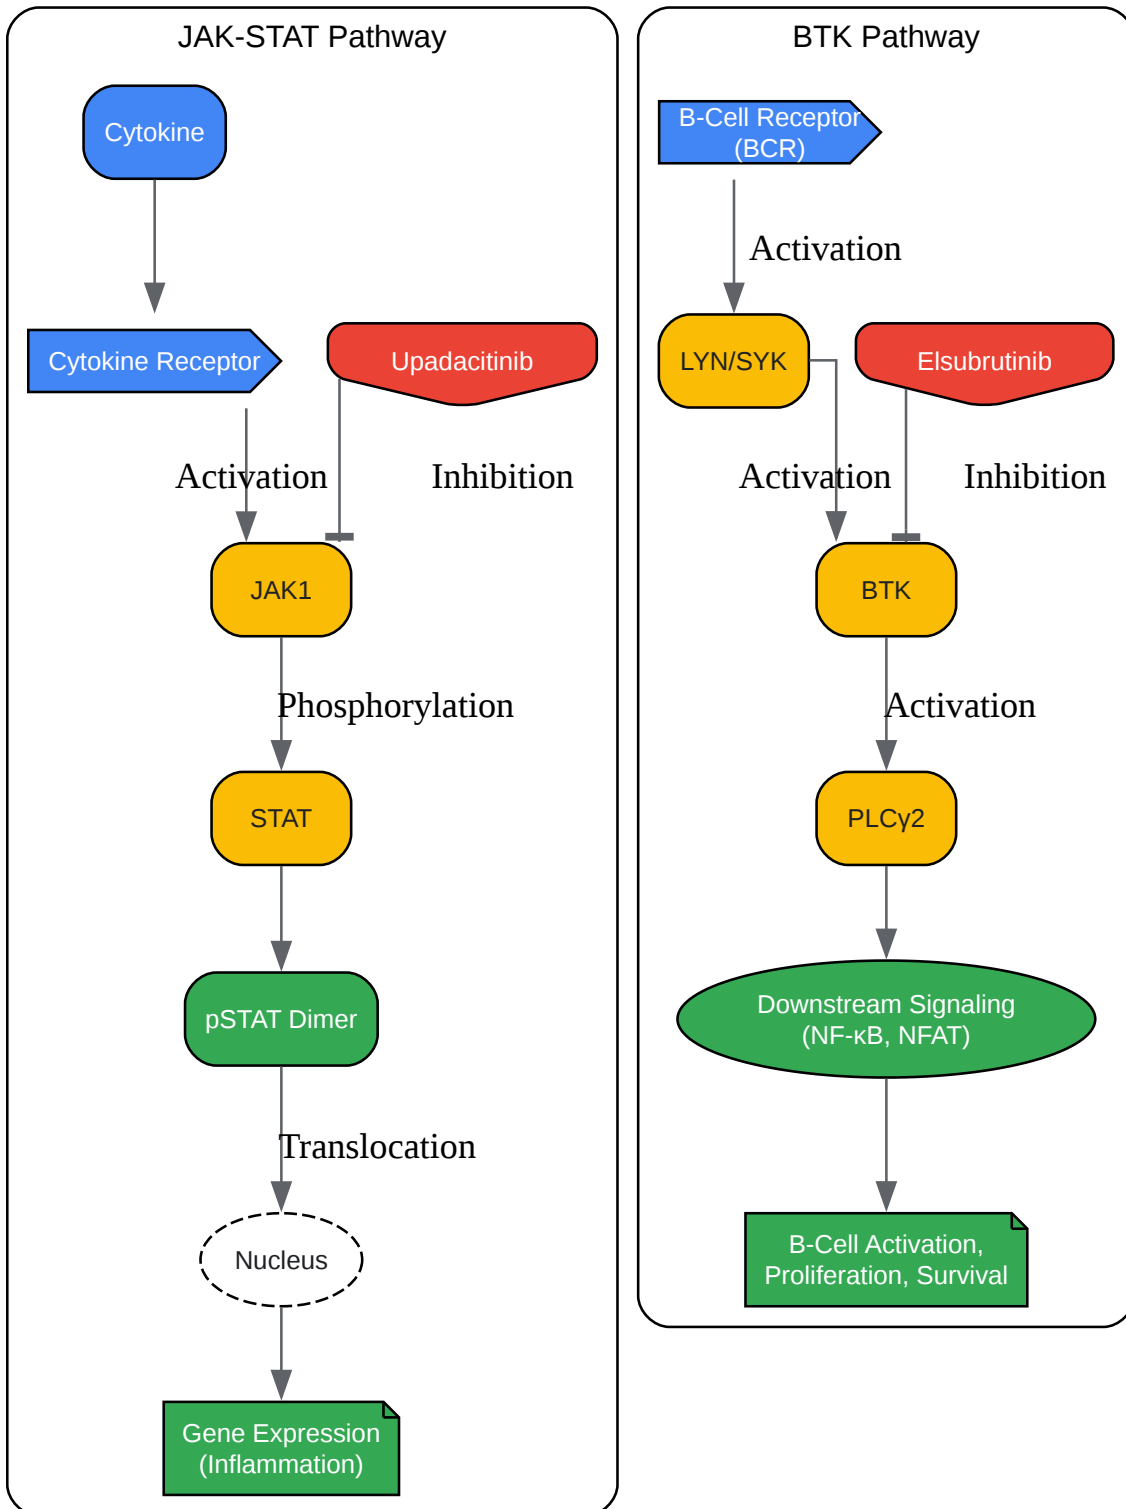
JAK-STAT Pathway

Cytokine

Cytokine Receptor

Upadacitinib

Activation

Inhibition

JAK1

Phosphorylation

STAT

pSTAT Dimer

Translocation

Nucleus

Gene Expression (Inflammation)

BTK Pathway

B-Cell Receptor (BCR)

Activation

LYN/SYK

Elsubrutinib

Activation

Inhibition

BTK

Activation

PLCγ2

Downstream Signaling (NF-κB, NFAT)

B-Cell Activation, Proliferation, Survival